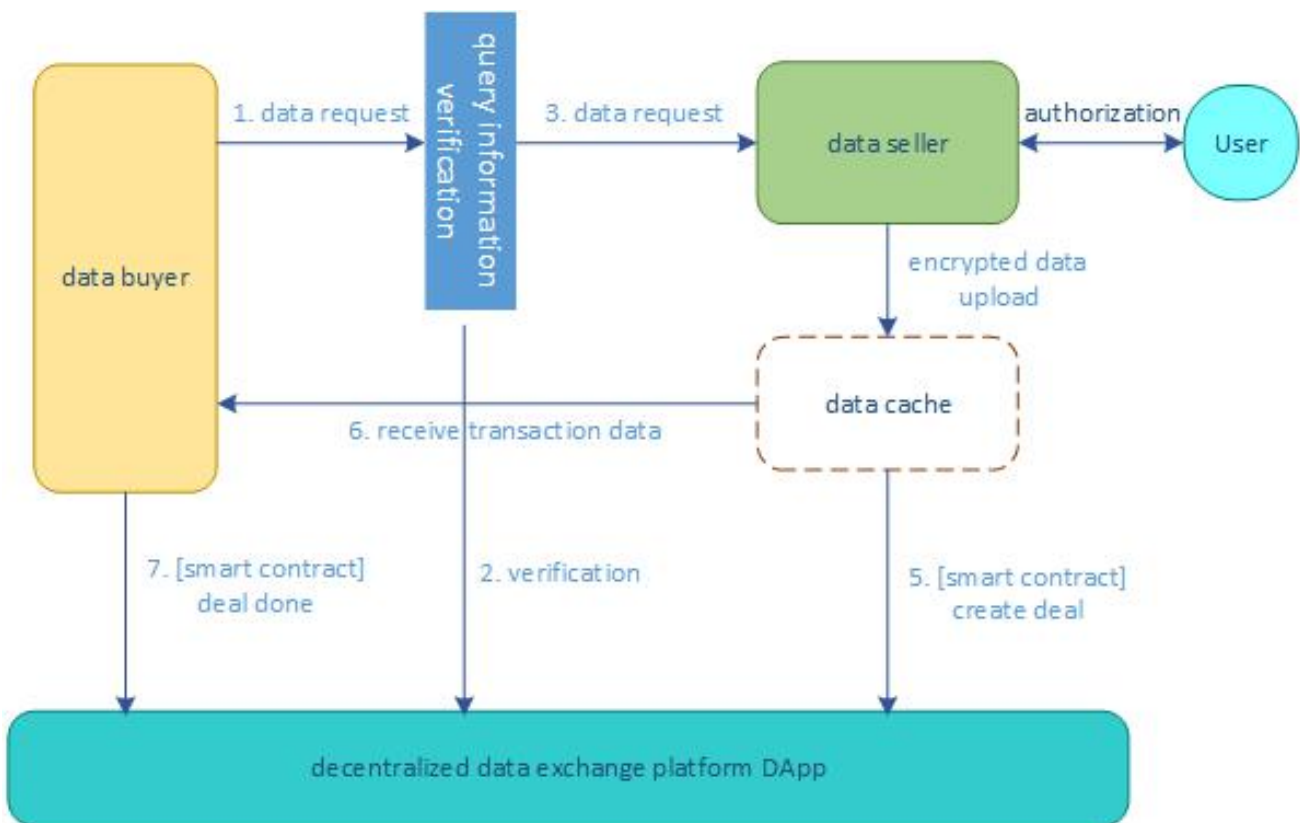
data buyer

1. data request

query information verification

3. data request

data seller

authorization

User

encrypted data upload

data cache

6. receive transaction data

7. [smart contract] deal done

2. verification

5. [smart contract] create deal

decentralized data exchange platform DApp